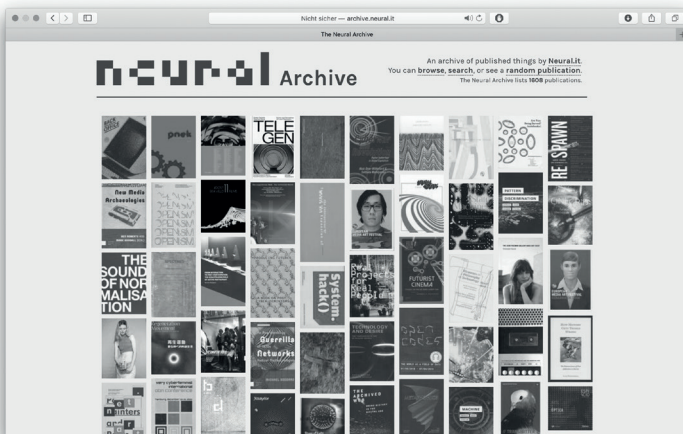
Nicht sicher — archive.neural.it

The Neural Archive

neural Archive

An archive of published things by Neural.it.
You can browse, search, or see a random publication.
The Neural Archive lists 1608 publications.

pnek

TELE GEN

RE SPAWN

New Media Archaeologies

OPENISM

THE SOUND OF NORMALISATION

System.hack()

Real Project for Real People

FUTURIST CINEMA

Guerrilla Networks

TECHNOLOGY AND DESIGN

PRINTERS

MACHINE